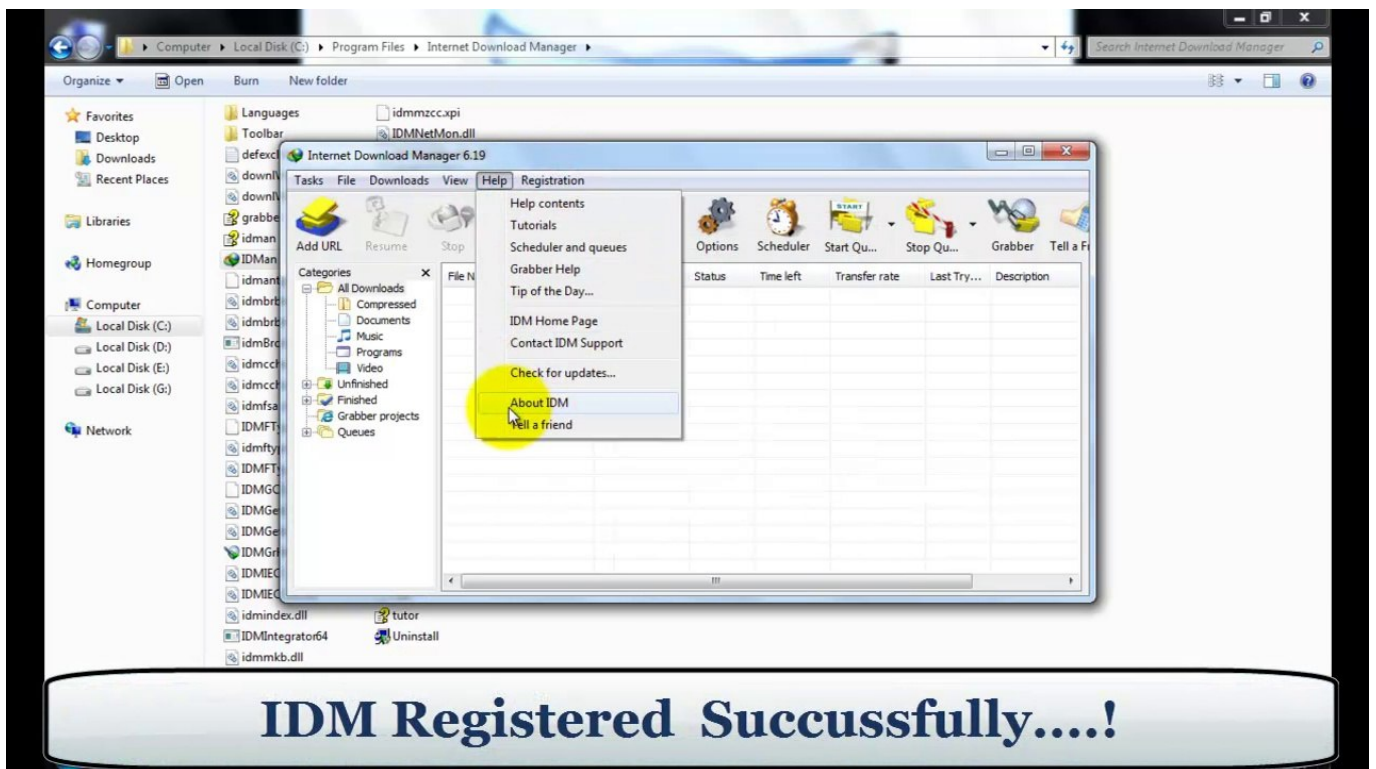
Computer ▸ Local Disk (C:) ▸ Program Files ▸ Internet Download Manager ▸

Search Internet Download Manager

Organize ▾ Open Burn New folder

Favorites
Desktop
Downloads
Recent Places

Libraries

Homegroup

Computer
Local Disk (C:)
Local Disk (D:)
Local Disk (E:)
Local Disk (G:)

Network

Languages
Toolbar
defexcl
downl
downl
grabbe
idman
IDMan
idmant
idmbrb
idmbrb
idmBro
idmcch
idmcch
idmfsa
IDMFT
idmfty
IDMFT
IDMGC
IDMGe
IDMGe
IDMGr
IDMIEC
IDMIEC
idmindex.dll
IDMIntegrator64
idmmkb.dll

idmmzcc.xpi
IDMNetMon.dll
tutor
Uninstall

Internet Download Manager 6.19

Tasks File Downloads View Help Registration

Add URL Resume Stop Options Scheduler Start Qu... Stop Qu... Grabber Tell a F

Categories
All Downloads
Compressed
Documents
Music
Programs
Video
Unfinished
Finished
Grabber projects
Queues

File N Status Time left Transfer rate Last Try... Description

Help contents
Tutorials
Scheduler and queues
Grabber Help
Tip of the Day...
IDM Home Page
Contact IDM Support
Check for updates...
About IDM
Tell a friend

IDM Registered Succussfully....!